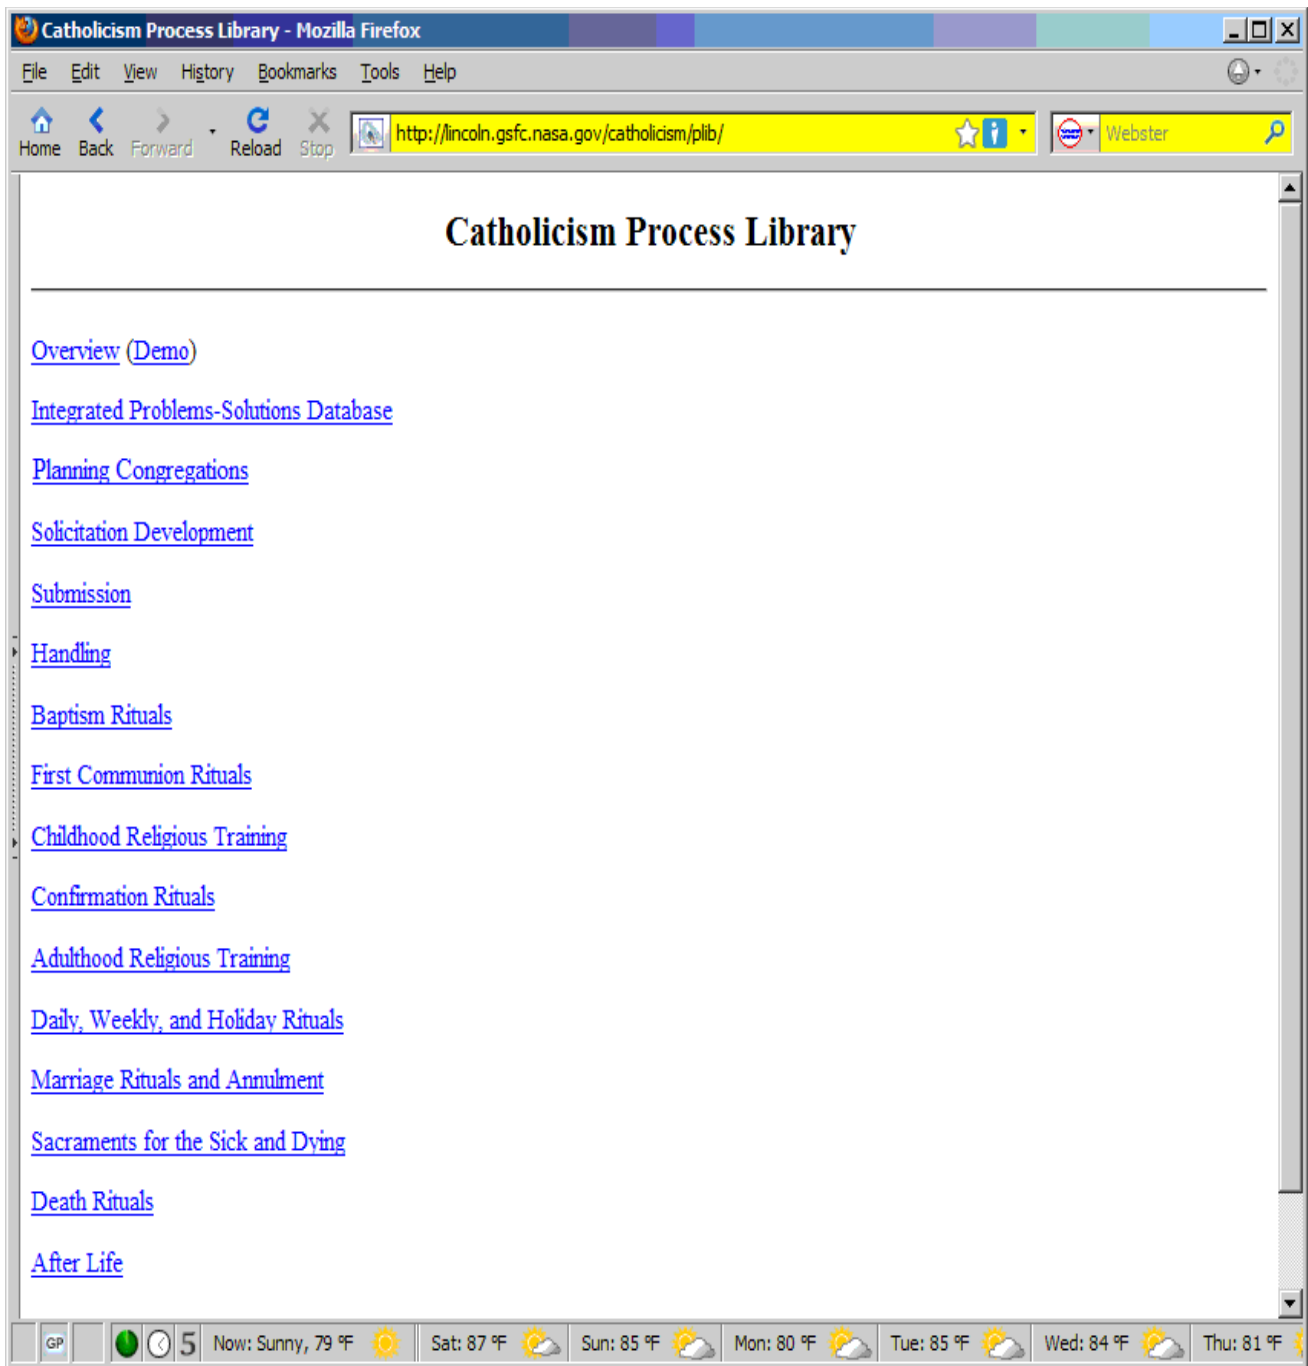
Catholicism Process Library - Mozilla Firefox

File Edit View History Bookmarks Tools Help

Home Back Forward Reload Stop http://lincoln.gsfc.nasa.gov/catholicism/plib/ Webster

Catholicism Process Library

Overview (Demo)

Integrated Problems-Solutions Database

Planning Congregations

Solicitation Development

Submission

Handling

Baptism Rituals

First Communion Rituals

Childhood Religious Training

Confirmation Rituals

Adulthood Religious Training

Daily, Weekly, and Holiday Rituals

Marriage Rituals and Annulment

Sacraments for the Sick and Dying

Death Rituals

After Life

GP 5 Now: Sunny, 79 °F Sat: 87 °F Sun: 85 °F Mon: 80 °F Tue: 85 °F Wed: 84 °F Thu: 81 °F